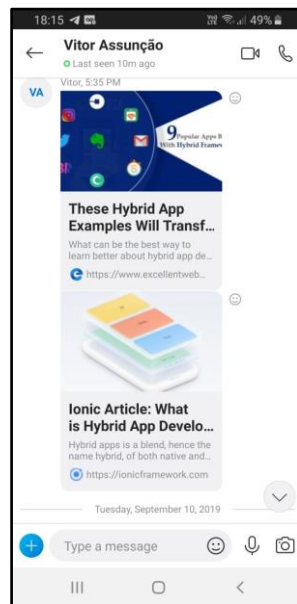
18:15
49%

Vitor Assunção
Last seen 10m ago

Vitor, 5:35 PM

VA

9 Popular Apps B
With Hybrid Framew

These Hybrid App Examples Will Transf...
What can be the best way to learn better about hybrid app de...
https://www.excellentweb...

Ionic Article: What is Hybrid App Develo...
Hybrid apps is a blend, hence the name hybrid, of both native and...
https://ionicframework.com

Tuesday, September 10, 2019

Type a message